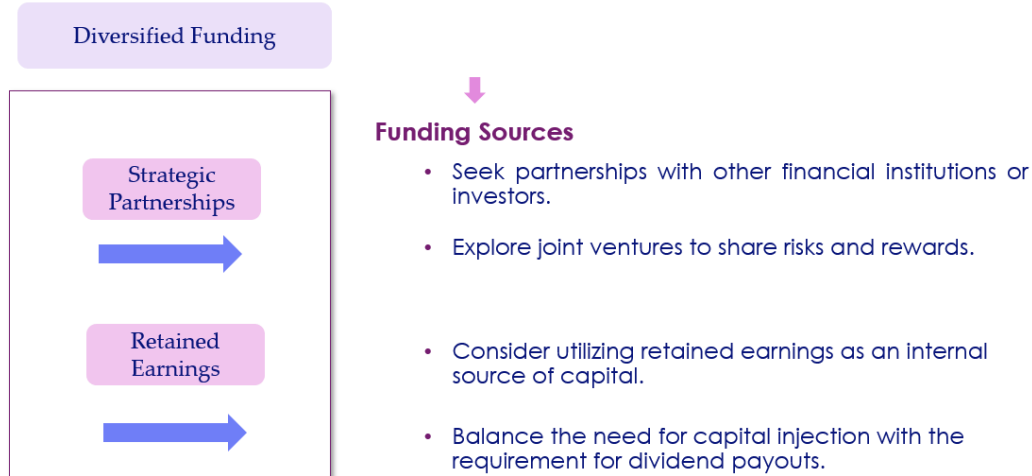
Diversified Funding

Funding Sources

Strategic Partnerships

- Seek partnerships with other financial institutions or investors.
- Explore joint ventures to share risks and rewards.

Retained Earnings

- Consider utilizing retained earnings as an internal source of capital.
- Balance the need for capital injection with the requirement for dividend payouts.